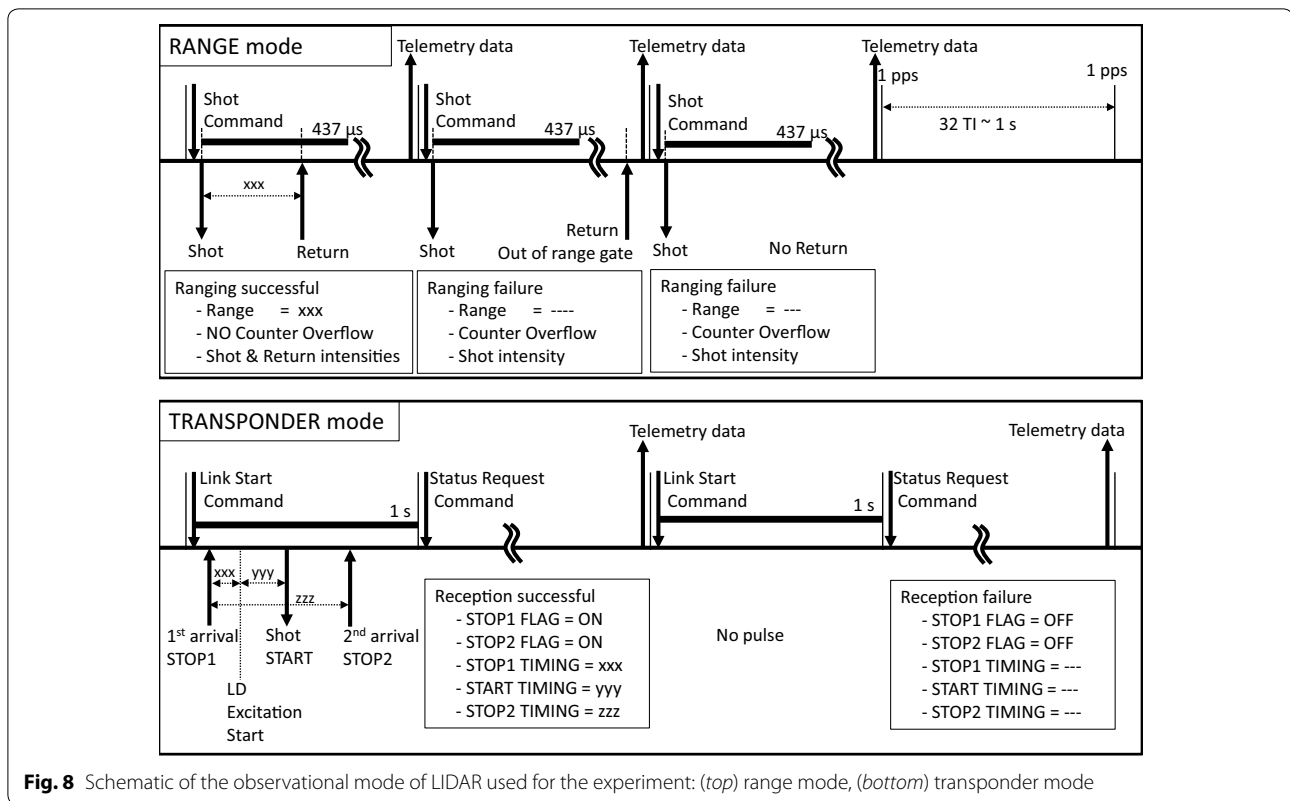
RANGE mode

Telemetry data

Telemetry data

Telemetry data

Shot Command

437 µs

Shot Command

437 µs

Shot Command

437 µs

1 pps

1 pps

32 TI ~ 1 s

xxx

Shot

Return

Shot

Return
Out of range gate

Shot

No Return

Ranging successful
- Range = xxx
- NO Counter Overflow
- Shot & Return intensities

Ranging failure
- Range = ----
- Counter Overflow
- Shot intensity

Ranging failure
- Range = ---
- Counter Overflow
- Shot intensity

TRANSPONDER mode

Telemetry data

Telemetry data

Link Start Command

1 s

Status Request Command

Link Start Command

1 s

Status Request Command

xxx

yyy

zzz

1$^{st}$ arrival STOP1

Shot START

2$^{nd}$ arrival STOP2

LD Excitation Start

Reception successful
- STOP1 FLAG = ON
- STOP2 FLAG = ON
- STOP1 TIMING = xxx
- START TIMING = yyy
- STOP2 TIMING = zzz

No pulse

Reception failure
- STOP1 FLAG = OFF
- STOP2 FLAG = OFF
- STOP1 TIMING = ---
- START TIMING = ---
- STOP2 TIMING = ---

**Fig. 8** Schematic of the observational mode of LIDAR used for the experiment: (*top*) range mode, (*bottom*) transponder mode